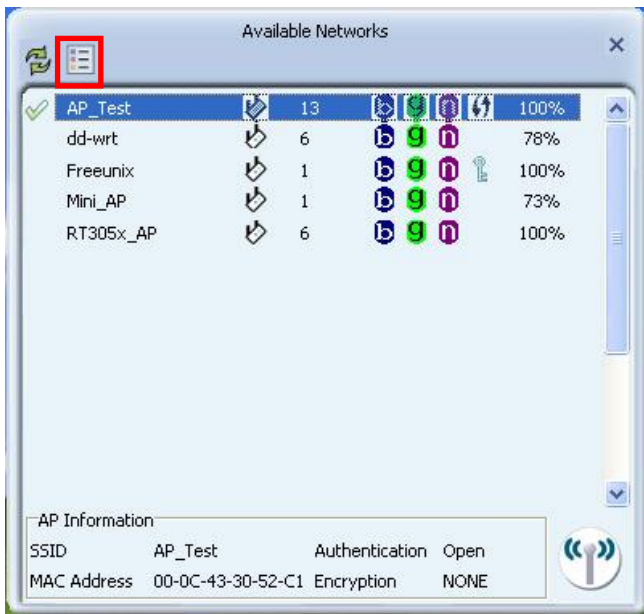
Available Networks

| | | | |
|---|---|---|---|
| AP_Test | 13 | b g n | 100% |
| dd-wrt | 6 | b g n | 78% |
| Freeunix | 1 | b g n | 100% |
| Mini_AP | 1 | b g n | 73% |
| RT305x_AP | 6 | b g n | 100% |

AP Information

SSID AP_Test Authentication Open

MAC Address 00-0C-43-30-52-C1 Encryption NONE